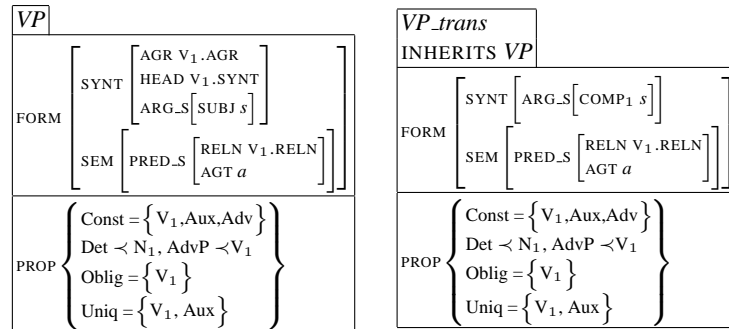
*VP*

| FORM | SYNT [ AGR V$_1$.AGR; HEAD V$_1$.SYNT; ARG_S [ SUBJ $s$ ] ] SEM [ PRED_S [ RELN V$_1$.RELN; AGT $a$ ] ] |
|---|---|
| PROP | Const = $\{ V_1, Aux, Adv \}$; Det $\prec$ N$_1$, AdvP $\prec$ V$_1$; Oblig = $\{ V_1 \}$; Uniq = $\{ V_1, Aux \}$ |

*VP_trans*
INHERITS *VP*

| FORM | SYNT [ ARG_S [ COMP$_1$ $s$ ] ] SEM [ PRED_S [ RELN V$_1$.RELN; AGT $a$ ] ] |
|---|---|
| PROP | Const = $\{ V_1, Aux, Adv \}$; Det $\prec$ N$_1$, AdvP $\prec$ V$_1$; Oblig = $\{ V_1 \}$; Uniq = $\{ V_1, Aux \}$ |